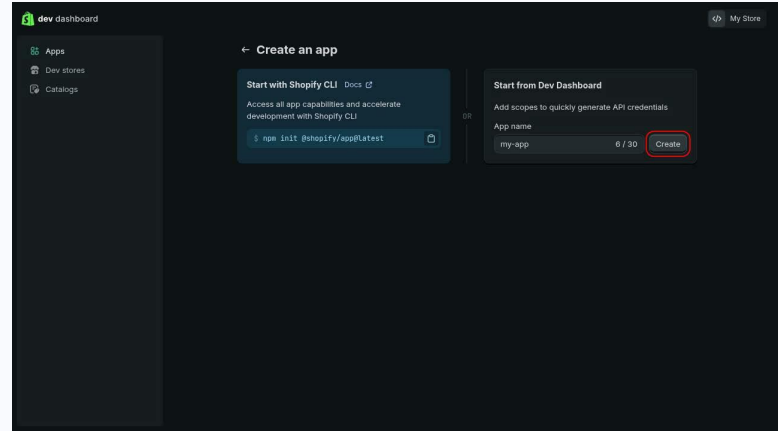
dev dashboard

My Store

Apps
Dev stores
Catalogs

← Create an app

Start with Shopify CLI Docs

Access all app capabilities and accelerate development with Shopify CLI

$ npm init @shopify/app@latest

OR

Start from Dev Dashboard

Add scopes to quickly generate API credentials

App name

my-app 6 / 30 Create